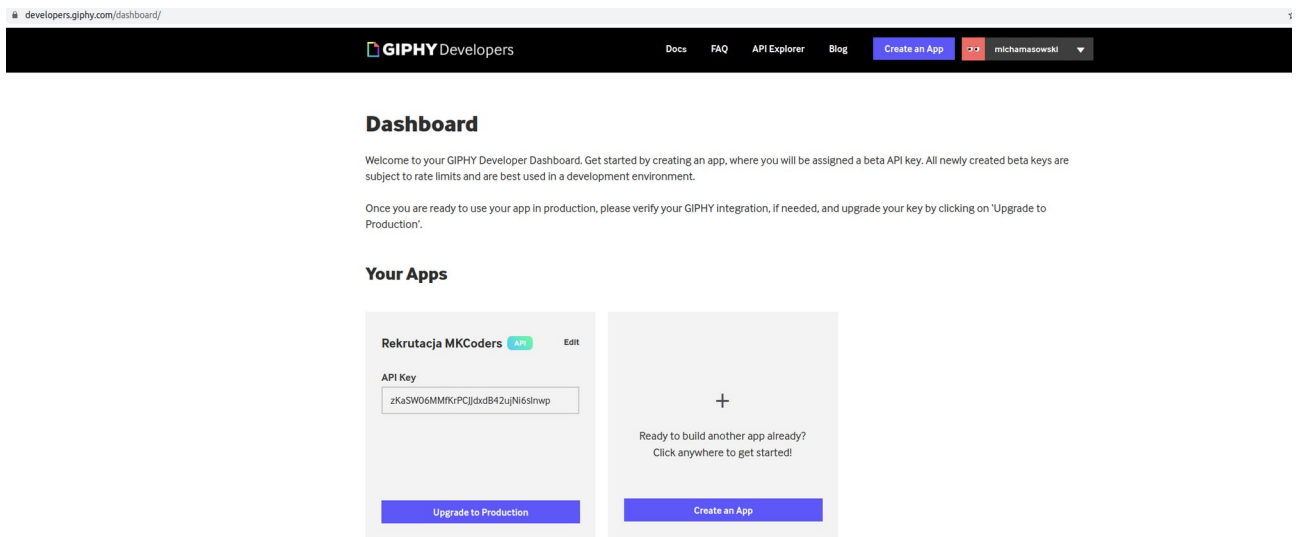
developers.giphy.com/dashboard/

GIPHY Developers

Docs FAQ API Explorer Blog Create an App michamasowski

Dashboard

Welcome to your GIPHY Developer Dashboard. Get started by creating an app, where you will be assigned a beta API key. All newly created beta keys are subject to rate limits and are best used in a development environment.

Once you are ready to use your app in production, please verify your GIPHY integration, if needed, and upgrade your key by clicking on 'Upgrade to Production'.

Your Apps

Rekrutacja MKCoders API Edit

API Key

zKaSW06MMfKrPCJJdxdB42ujNi6slnwp

Upgrade to Production

+

Ready to build another app already? Click anywhere to get started!

Create an App